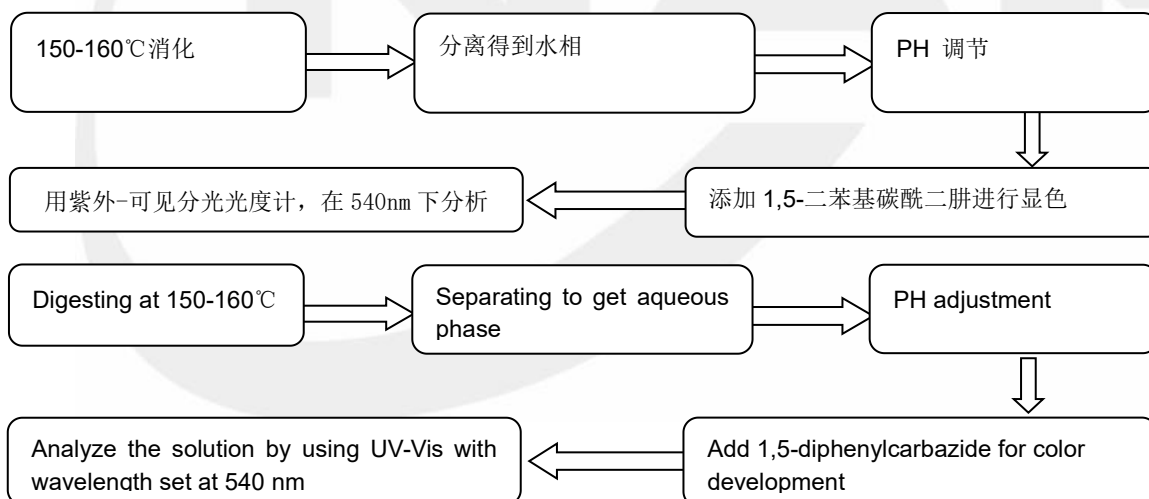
150-160℃消化

分离得到水相

PH 调节

添加 1,5-二苯基碳酰二肼进行显色

用紫外-可见分光光度计，在 540nm 下分析

Digesting at 150-160℃

Separating to get aqueous phase

PH adjustment

Add 1,5-diphenylcarbazide for color development

Analyze the solution by using UV-Vis with wavelength set at 540 nm